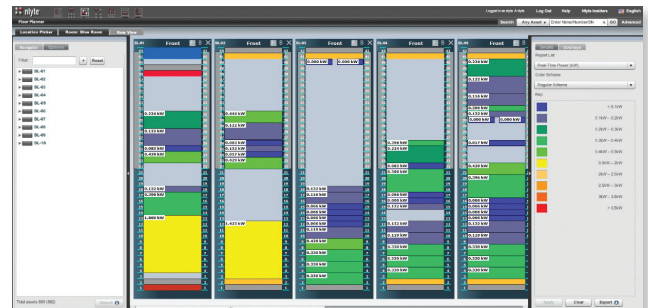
nlyte

Floor Planner

Logged in as nlyte Admin | Log Out | Help | Nlyte Insiders | English

Search | Any Asset | Enter Name/Number/SN | GO | Advanced

Location Picker | Room: Blue Room | Rack View

Navigator

Filter: | Reset

BL-01
BL-02
BL-03
BL-04
BL-05
BL-06
BL-07
BL-08
BL-09
BL-10

BL-01 Front

0.334 kW
0.132 kW
0.082 kW
0.429 kW
0.132 kW
0.396 kW
1.060 kW

BL-02 Front

0.444 kW
0.132 kW
0.082 kW
0.012 kW
0.023 kW
1.423 kW

BL-03 Front

0.000 kW
0.000 kW
0.132 kW
0.396 kW
0.066 kW
0.066 kW
0.066 kW
0.429 kW
0.330 kW
0.330 kW

BL-04 Front

0.396 kW
0.224 kW
0.082 kW
0.396 kW
0.000 kW
0.000 kW
0.082 kW
0.132 kW
0.119 kW
0.330 kW
0.330 kW

BL-05 Front

0.330 kW
0.132 kW
0.396 kW
0.132 kW
0.000 kW
0.082 kW
0.017 kW
0.429 kW
0.396 kW
0.396 kW
0.132 kW
0.132 kW
0.082 kW
0.129 kW
0.119 kW
0.330 kW
0.330 kW

Total assets 800 (962)

Report List

Real-Time Power (kW)

Color Scheme

Regular Scheme

Key

< 0.1kW
0.1kW – 0.2kW
0.2kW – 0.3kW
0.3kW – 0.4kW
0.4kW – 0.5kW
0.5kW – 1kW
1kW – 1.5kW
1.5kW – 2kW
2kW – 2.5kW
> 2.5kW

Apply | Clear | Export